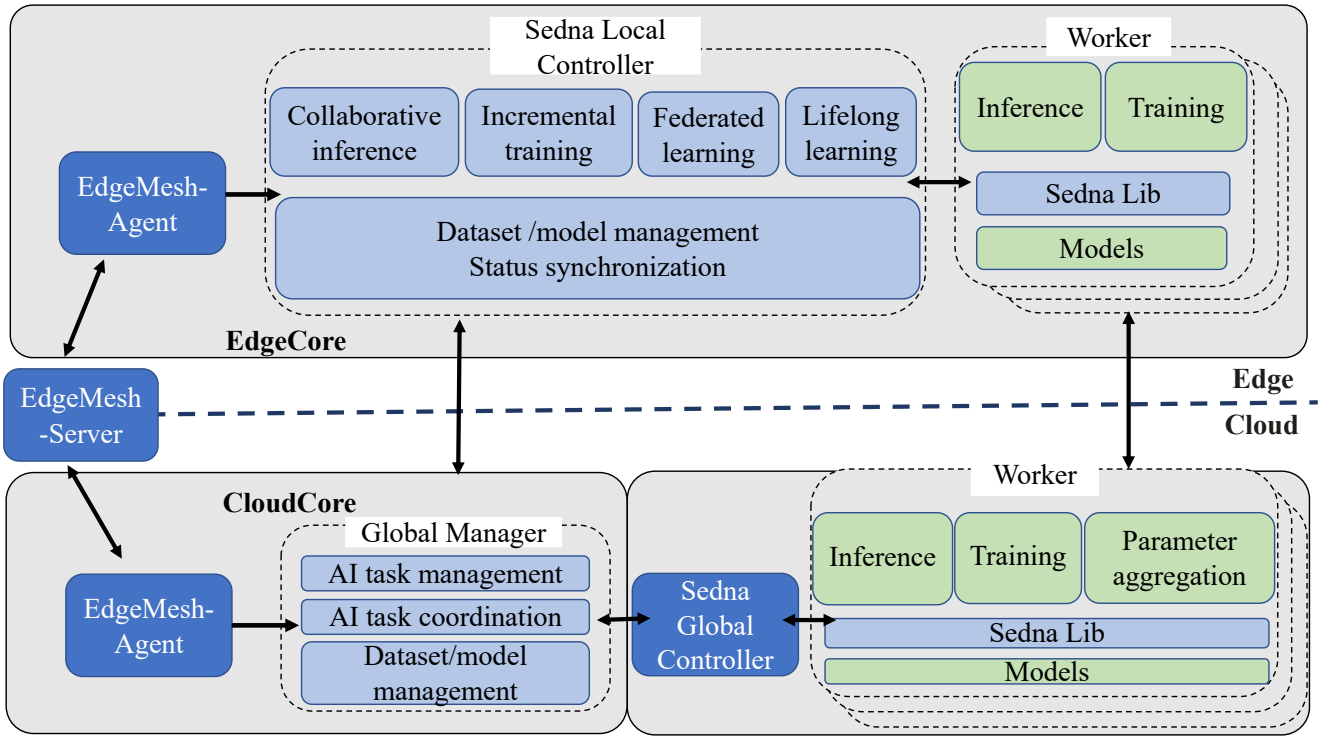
Sedna Local Controller

Collaborative inference

Incremental training

Federated learning

Lifelong learning

Dataset /model management
Status synchronization

Worker

Inference

Training

Sedna Lib

Models

EdgeMesh-Agent

EdgeCore

EdgeMesh-Server

Edge

Cloud

CloudCore

Global Manager

AI task management

AI task coordination

Dataset/model management

EdgeMesh-Agent

Sedna Global Controller

Worker

Inference

Training

Parameter aggregation

Sedna Lib

Models